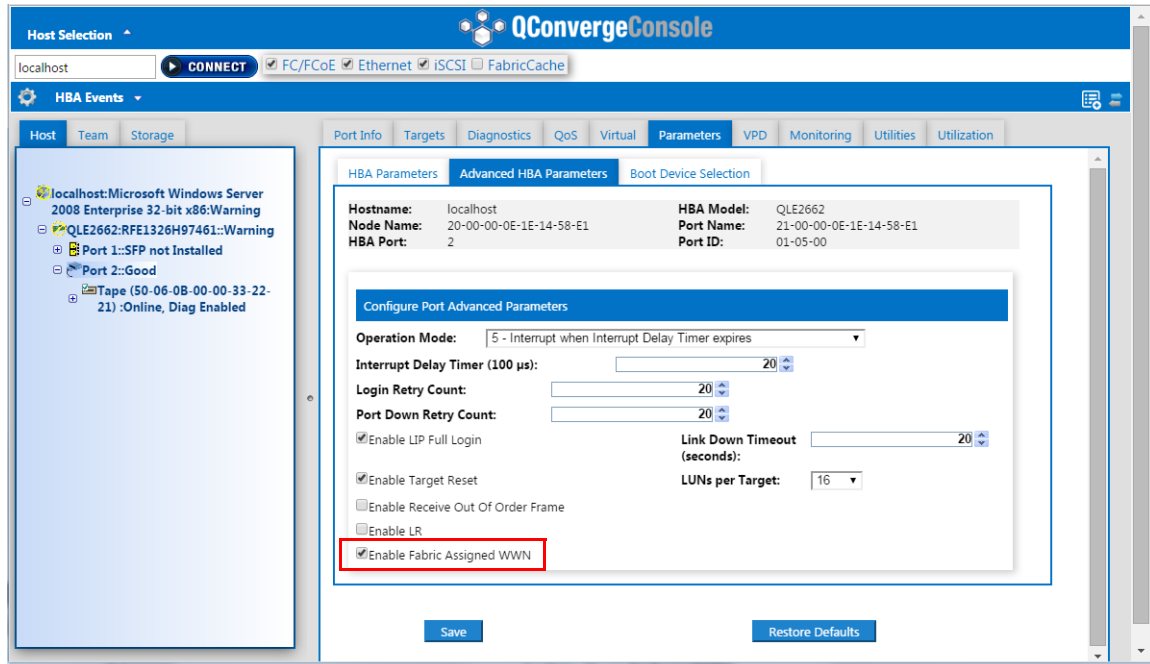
QConvergeConsole

Host Selection

localhost

CONNECT

FC/FCoE Ethernet iSCSI FabricCache

HBA Events

Host Team Storage

localhost:Microsoft Windows Server 2008 Enterprise 32-bit x86:Warning
QLE2662:RFE1326H97461::Warning
Port 1::SFP not Installed
Port 2::Good
Tape (50-06-0B-00-00-33-22-21) :Online, Diag Enabled

Port Info Targets Diagnostics QoS Virtual Parameters VPD Monitoring Utilities Utilization

HBA Parameters Advanced HBA Parameters Boot Device Selection

| Hostname: | localhost | HBA Model: | QLE2662 |
|---|---|---|---|
| Node Name: | 20-00-00-0E-1E-14-58-E1 | Port Name: | 21-00-00-0E-1E-14-58-E1 |
| HBA Port: | 2 | Port ID: | 01-05-00 |

Configure Port Advanced Parameters

Operation Mode: 5 - Interrupt when Interrupt Delay Timer expires

Interrupt Delay Timer (100 µs): 20

Login Retry Count: 20

Port Down Retry Count: 20

Enable LIP Full Login

Link Down Timeout (seconds): 20

Enable Target Reset

LUNs per Target: 16

Enable Receive Out Of Order Frame

Enable LR

Enable Fabric Assigned WWN

Save

Restore Defaults